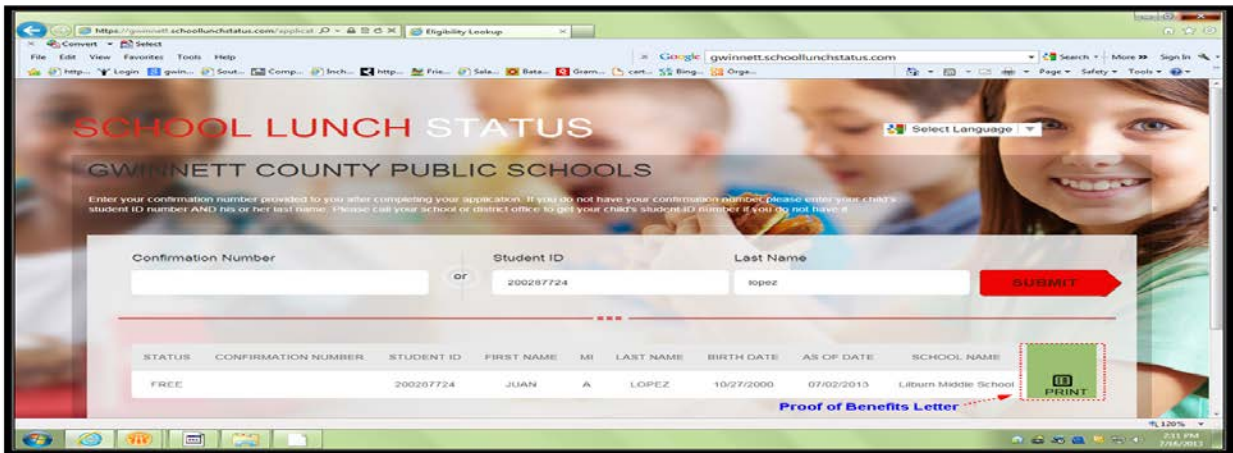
https://gwinnett.schoollunchstatus.com/applicat
Eligibility Lookup
Convert Select
File Edit View Favorites Tools Help
Google gwinnett.schoollunchstatus.com
Search More Sign In
Page Safety Tools

SCHOOL LUNCH STATUS
Select Language
GWINNETT COUNTY PUBLIC SCHOOLS
Enter your confirmation number provided to you after completing your application. If you do not have your confirmation number please enter your child's student ID number AND his or her last name. Please call your school or district office to get your child's student ID number if you do not have it.

Confirmation Number
or
Student ID
200287724
Last Name
lopez
SUBMIT

| STATUS | CONFIRMATION NUMBER | STUDENT ID | FIRST NAME | MI | LAST NAME | BIRTH DATE | AS OF DATE | SCHOOL NAME | |
|---|---|---|---|---|---|---|---|---|---|
| FREE | | 200287724 | JUAN | A | LOPEZ | 10/27/2000 | 07/02/2013 | Lilburn Middle School | PRINT |

Proof of Benefits Letter
120%
2:11 PM
7/16/2013